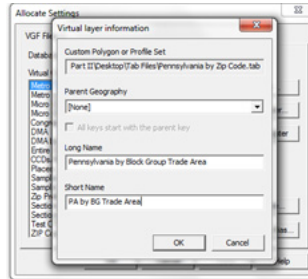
Allocate Settings

VGF Fil

Datab

Virtual

Metro
Metro
Micro
Micro
Congr
DMA
DMA E
Entire
CCDe
Placel
Sampl
Sampl
Zip Pr
Sectio
Sectio
Test G
ZIP C

Virtual layer information

Custom Polygon or Profile Set

Part II\Desktop\Tab Files\Pennsylvania by Zip Code.tab

Parent Geography

[None]

All keys start with the parent key

Long Name

Pennsylvania by Block Group Trade Area

Short Name

PA by BG Trade Area

OK

Cancel

elp